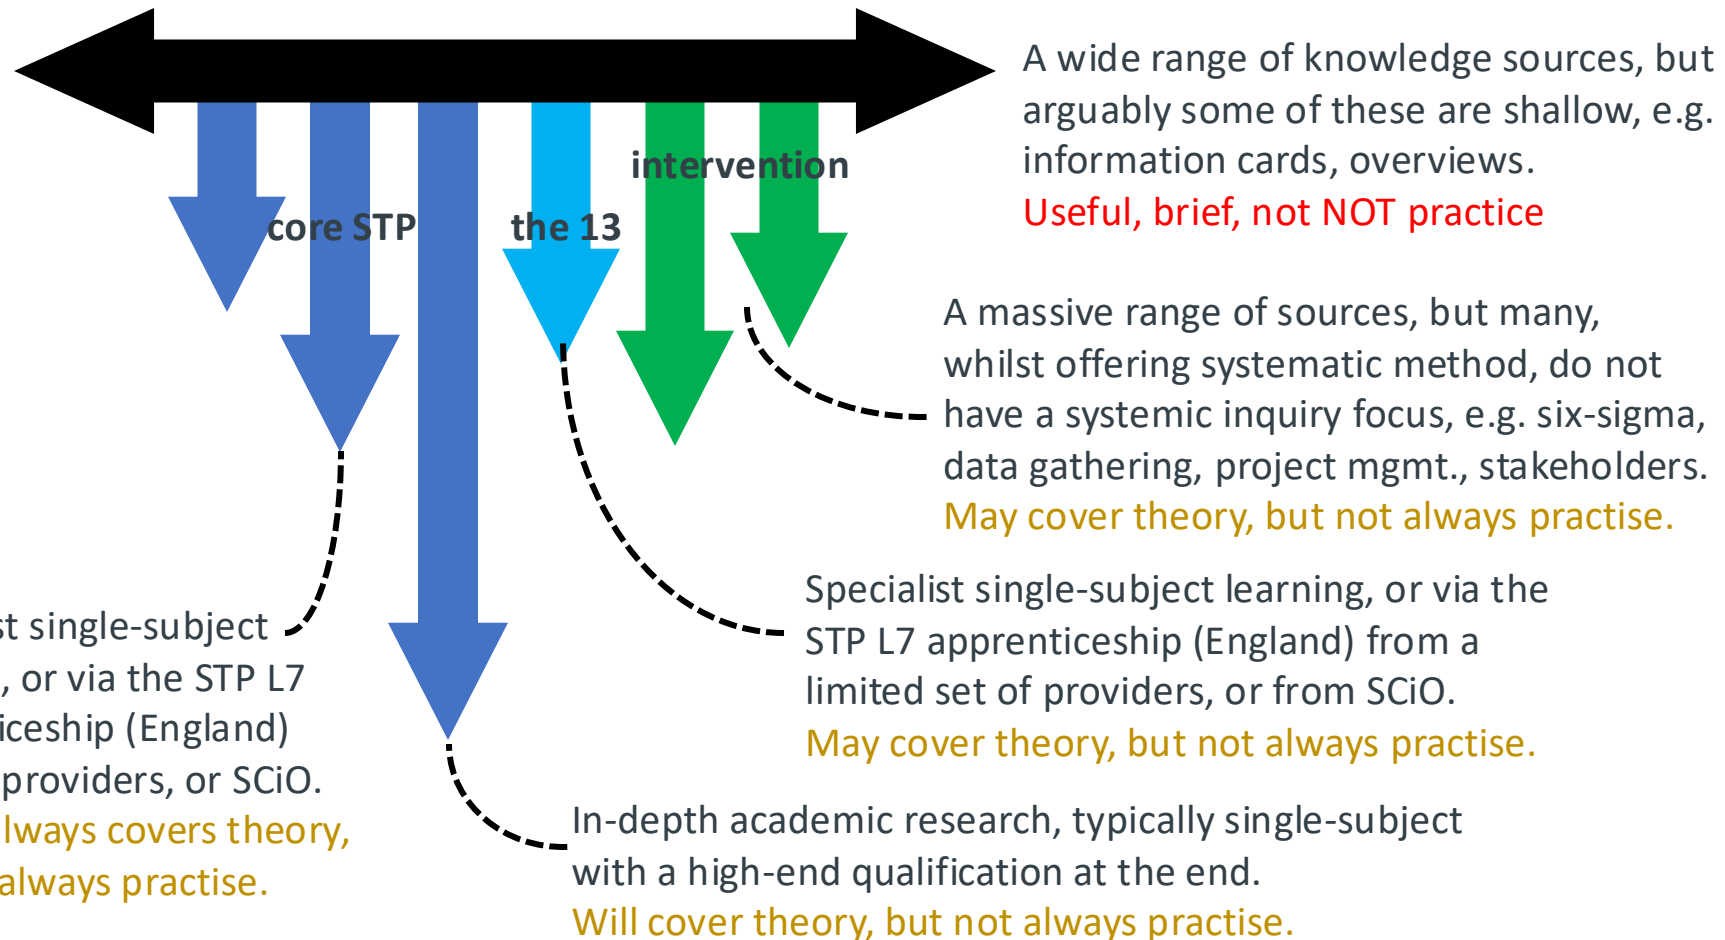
A wide range of knowledge sources, but arguably some of these are shallow, e.g. information cards, overviews.
Useful, brief, not NOT practice

intervention

core STP

the 13

A massive range of sources, but many, whilst offering systematic method, do not have a systemic inquiry focus, e.g. six-sigma, data gathering, project mgmt., stakeholders.
May cover theory, but not always practise.

Specialist single-subject learning, or via the STP L7 apprenticeship (England) from a limited set of providers, or from SCiO.
May cover theory, but not always practise.

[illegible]t single-subject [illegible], or via the STP L7 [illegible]iceship (England) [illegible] providers, or SCiO.
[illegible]lways covers theory, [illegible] always practise.

In-depth academic research, typically single-subject with a high-end qualification at the end.
Will cover theory, but not always practise.